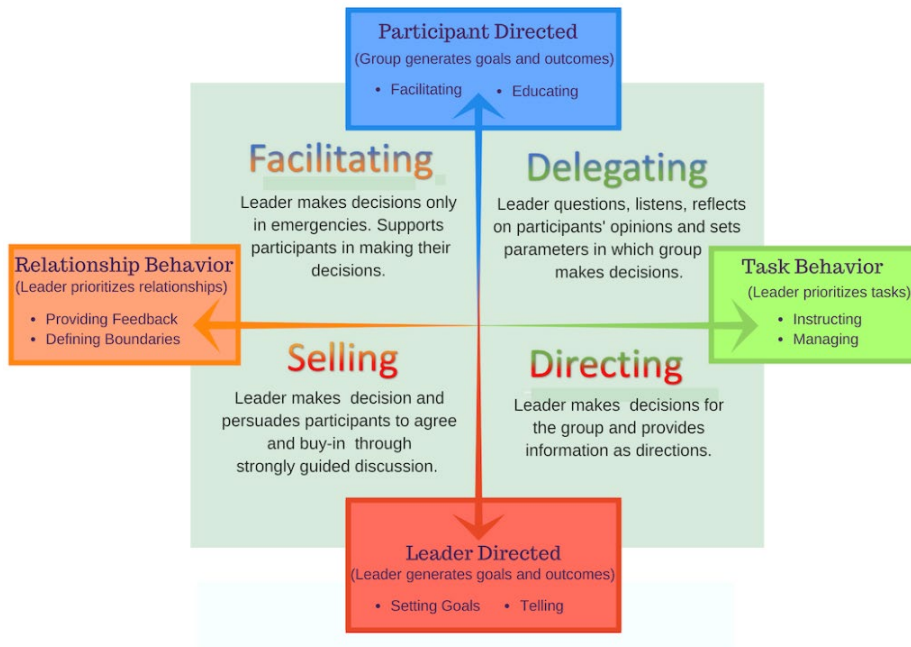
Participant Directed
(Group generates goals and outcomes)
• Facilitating • Educating

Facilitating
Leader makes decisions only in emergencies. Supports participants in making their decisions.

Delegating
Leader questions, listens, reflects on participants' opinions and sets parameters in which group makes decisions.

Relationship Behavior
(Leader prioritizes relationships)
• Providing Feedback
• Defining Boundaries

Task Behavior
(Leader prioritizes tasks)
• Instructing
• Managing

Selling
Leader makes decision and persuades participants to agree and buy-in through strongly guided discussion.

Directing
Leader makes decisions for the group and provides information as directions.

Leader Directed
(Leader generates goals and outcomes)
• Setting Goals • Telling